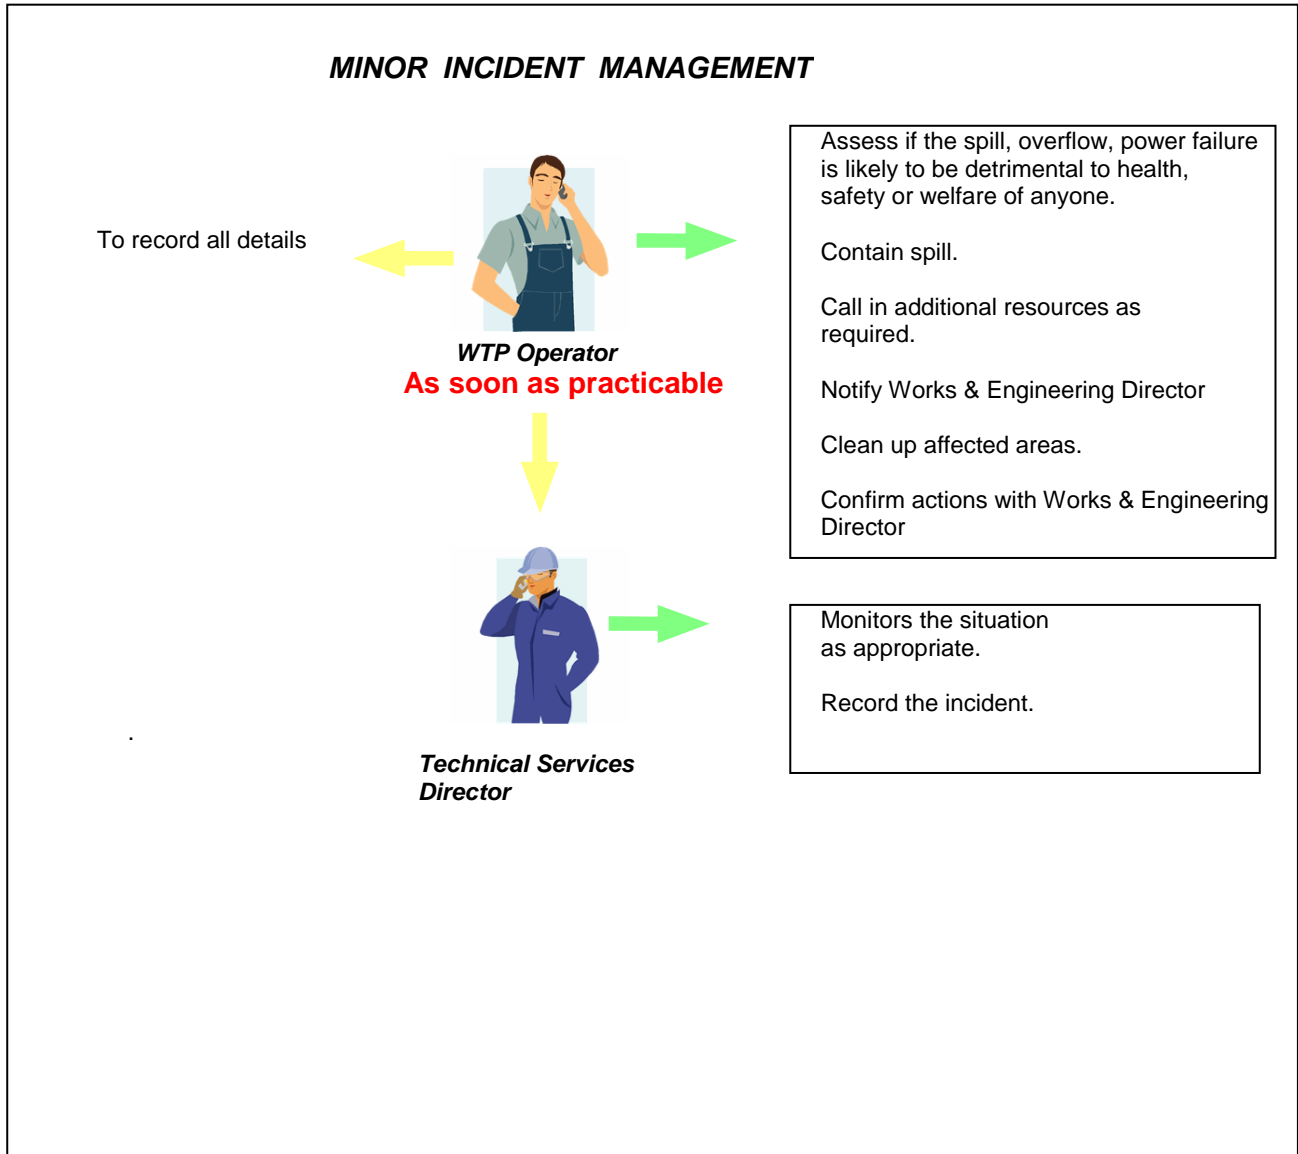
MINOR INCIDENT MANAGEMENT

To record all details

Assess if the spill, overflow, power failure is likely to be detrimental to health, safety or welfare of anyone.

Contain spill.

Call in additional resources as required.

Notify Works & Engineering Director

Clean up affected areas.

Confirm actions with Works & Engineering Director

WTP Operator
As soon as practicable

Monitors the situation as appropriate.

Record the incident.

.

Technical Services Director